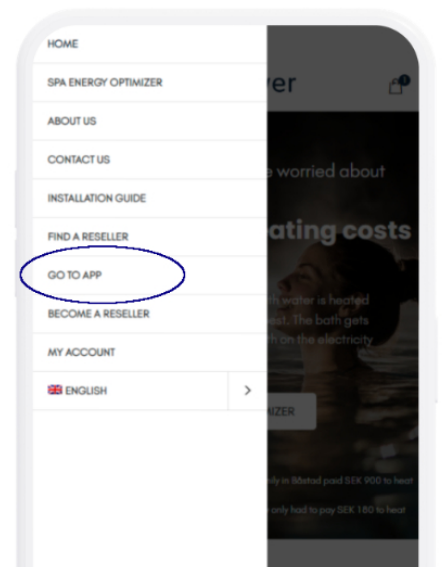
HOME
SPA ENERGY OPTIMIZER
ABOUT US
CONTACT US
INSTALLATION GUIDE
FIND A RESELLER
GO TO APP
BECOME A RESELLER
MY ACCOUNT
ENGLISH
>

ver
1
e worried about
ating costs
h water is heated
it. The bath gets
h on the electricity
MIZER
nly in Båstad paid SEK 900 to heat
only had to pay SEK 180 to heat